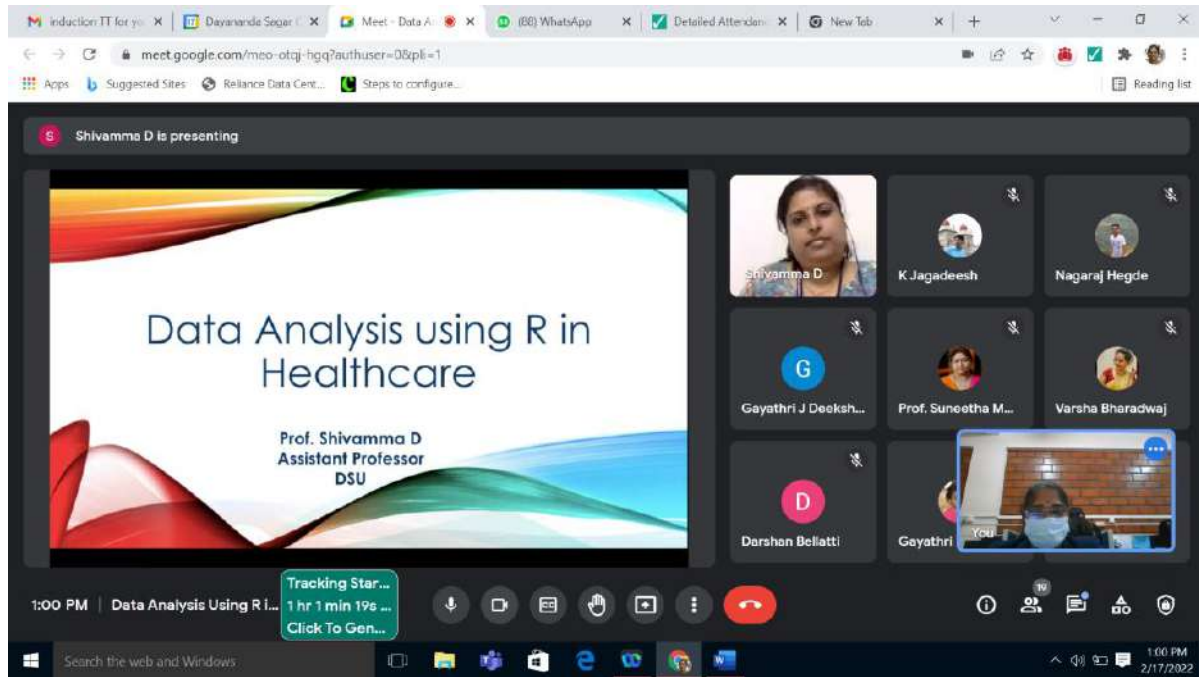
induction TT for yo ×
Dayananda Sagar ×
Meet - Data A ×
(88) WhatsApp ×
Detailed Attendan ×
New Tab ×
meet.google.com/meo-otqj-hgq?authuser=0&pli=1
Apps
Suggested Sites
Reliance Data Cent...
Steps to configure...
Reading list

Shivamma D is presenting

Data Analysis using R in Healthcare

Prof. Shivamma D
Assistant Professor
DSU

Shivamma D
K Jagadeesh
Nagaraj Hegde
G
Gayathri J Deeksh...
Prof. Suneetha M...
Varsha Bharadwaj
D
Darshan Bellatti
Gayathri
You

1:00 PM | Data Analysis Using R i...
Tracking Star...
1 hr 1 min 19s ...
Click To Gen...
19

Search the web and Windows
1:00 PM
2/17/2022